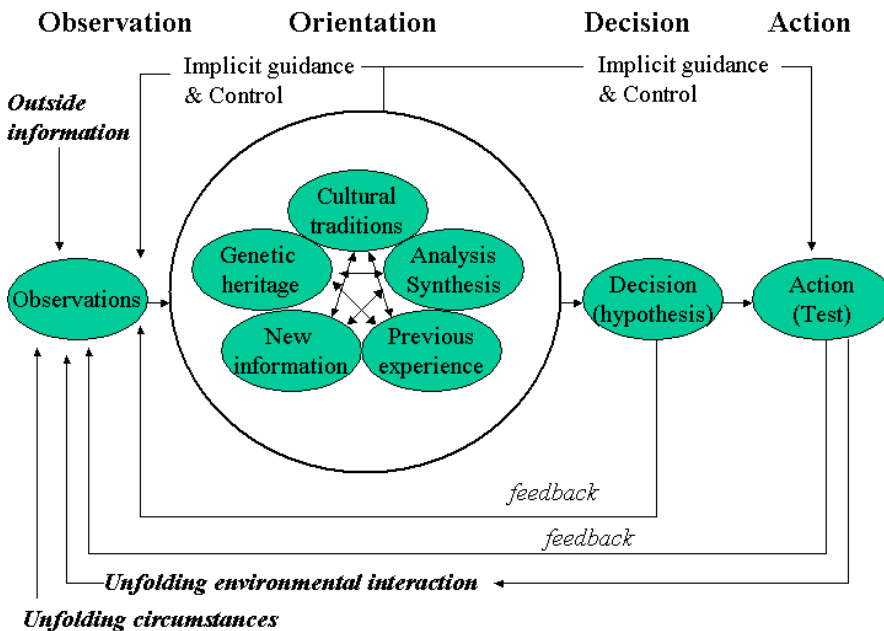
Observation Orientation Decision Action

Implicit guidance & Control

Implicit guidance & Control

Outside information

Cultural traditions

Genetic heritage

Analysis Synthesis

Observations

New information

Previous experience

Decision (hypothesis)

Action (Test)

feedback

feedback

Unfolding environmental interaction

Unfolding circumstances